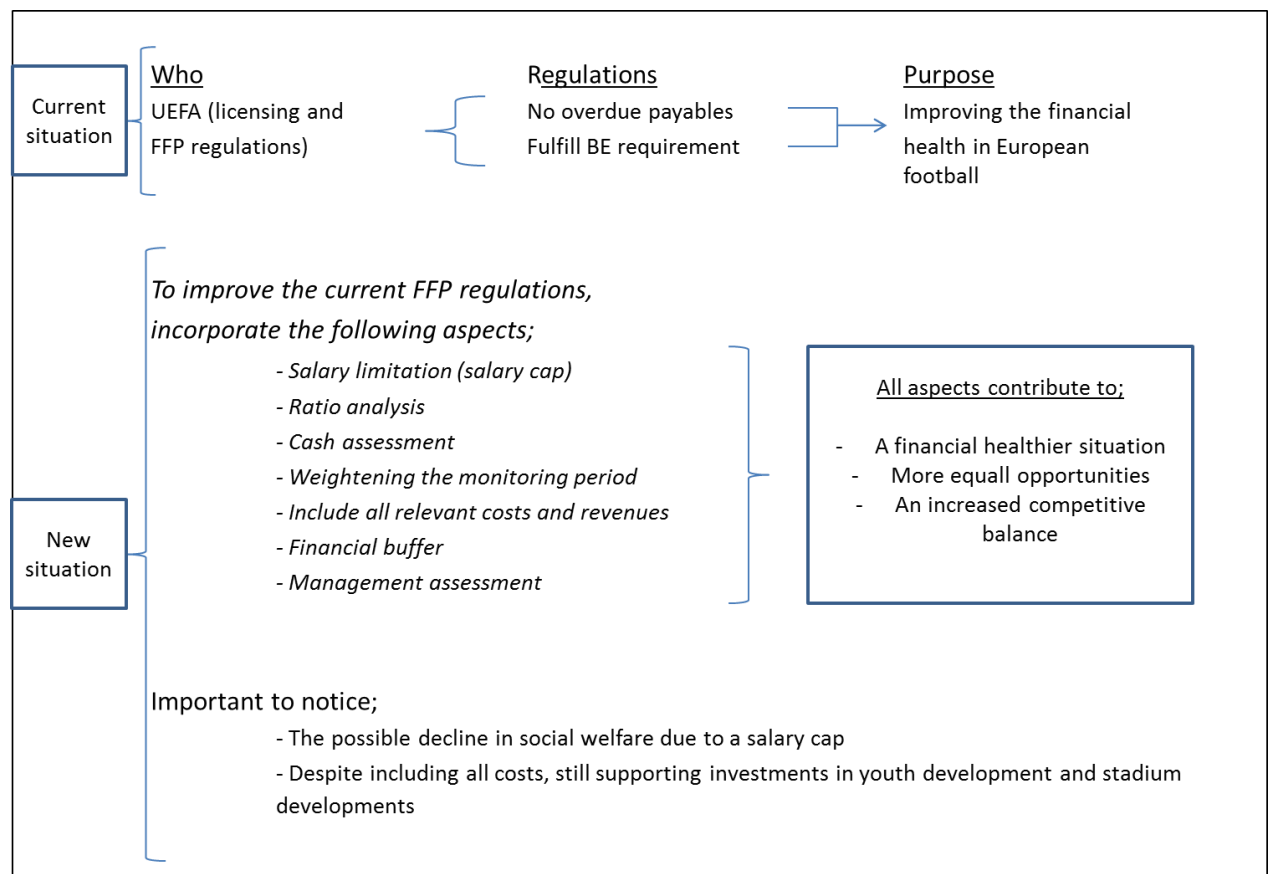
Current situation

Who
UEFA (licensing and FFP regulations)

Regulations
No overdue payables
Fulfill BE requirement

Purpose
Improving the financial health in European football

New situation

To improve the current FFP regulations, incorporate the following aspects;
- Salary limitation (salary cap)
- Ratio analysis
- Cash assessment
- Weightening the monitoring period
- Include all relevant costs and revenues
- Financial buffer
- Management assessment

All aspects contribute to;
- A financial healthier situation
- More equall opportunities
- An increased competitive balance

Important to notice;
- The possible decline in social welfare due to a salary cap
- Despite including all costs, still supporting investments in youth development and stadium developments